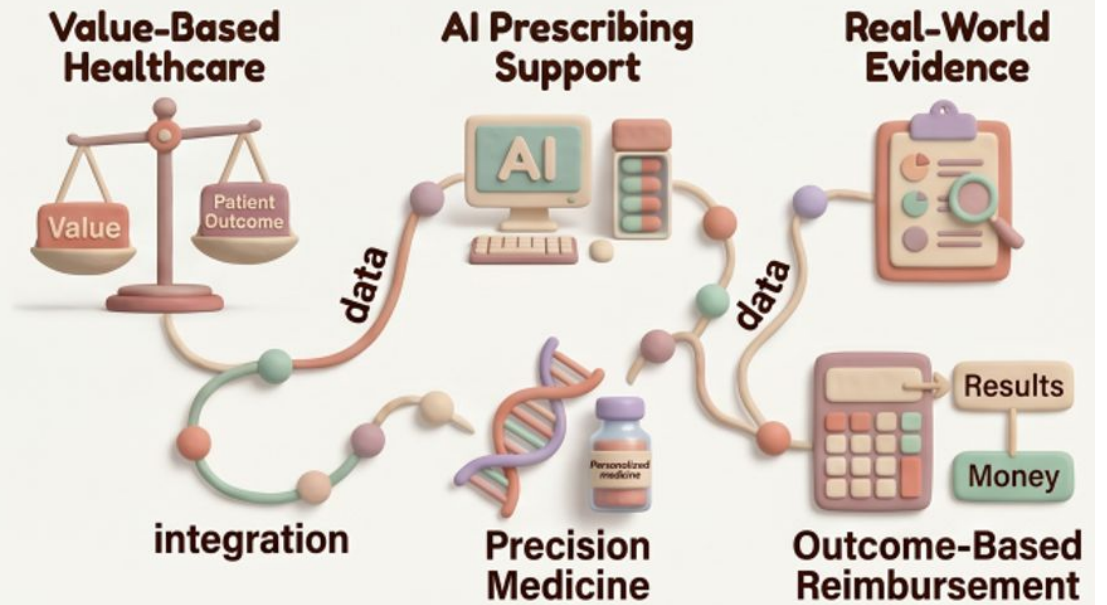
Value-Based Healthcare

AI Prescribing Support

Real-World Evidence

Value

Patient Outcome

AI

data

data

Results

Money

integration

Personalized medicine

Precision Medicine

Outcome-Based Reimbursement